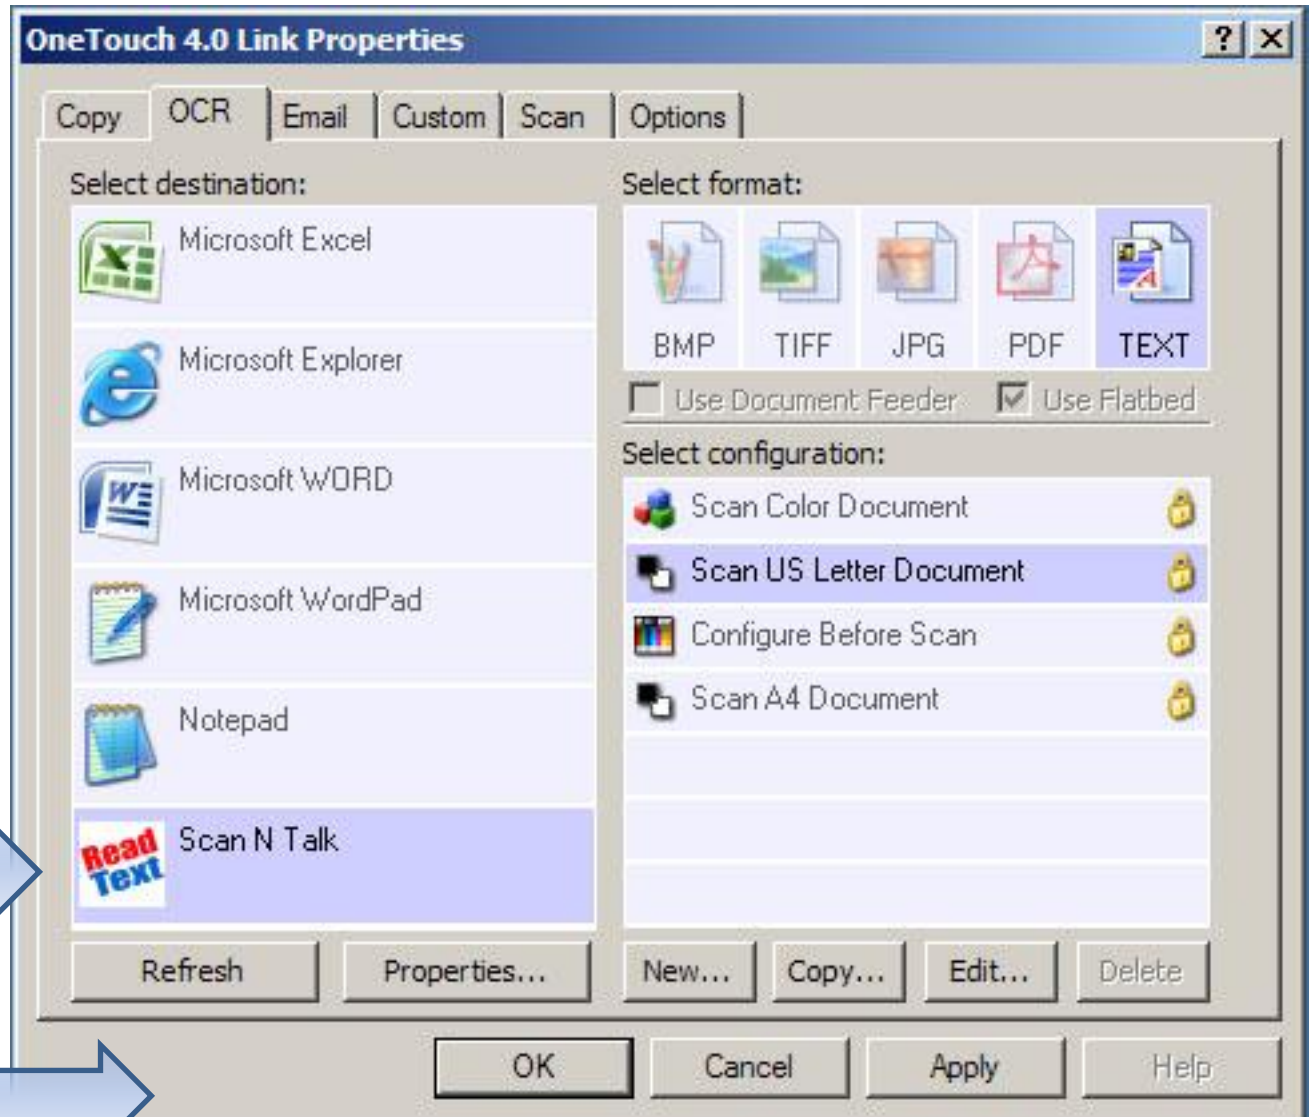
OneTouch 4.0 Link Properties

?

Copy
OCR
Email
Custom
Scan
Options

Select destination:
Microsoft Excel
Microsoft Explorer
Microsoft WORD
Microsoft WordPad
Notepad
Read Text
Scan N Talk

Select format:
BMP
TIFF
JPG
PDF
TEXT

Use Document Feeder
Use Flatbed

Select configuration:
Scan Color Document
Scan US Letter Document
Configure Before Scan
Scan A4 Document

Refresh
Properties...
New...
Copy...
Edit...
Delete

OK
Cancel
Apply
Help